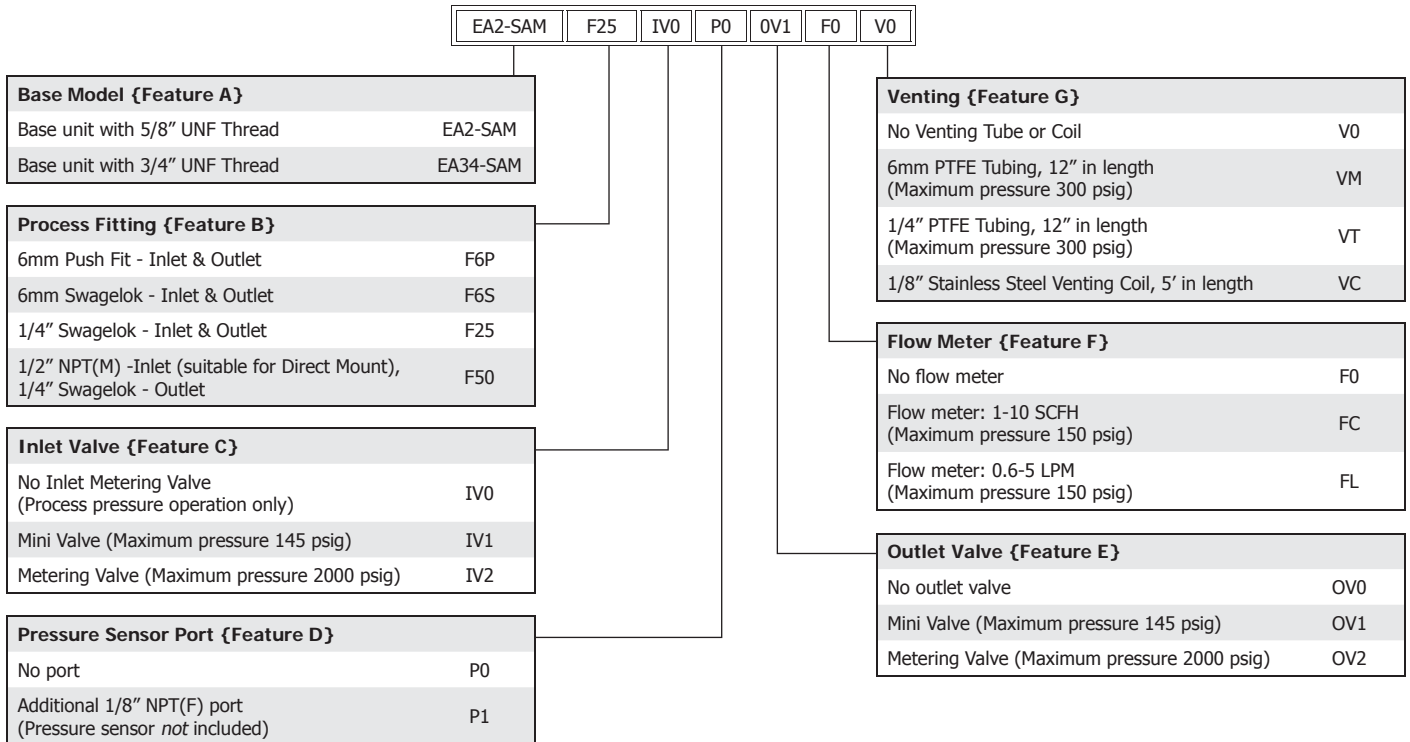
EA2-SAM | F25 | IV0 | P0 | 0V1 | F0 | V0

| Base Model {Feature A} | |
|---|---|
| Base unit with 5/8" UNF Thread | EA2-SAM |
| Base unit with 3/4" UNF Thread | EA34-SAM |

| Process Fitting {Feature B} | |
|---|---|
| 6mm Push Fit - Inlet & Outlet | F6P |
| 6mm Swagelok - Inlet & Outlet | F6S |
| 1/4" Swagelok - Inlet & Outlet | F25 |
| 1/2" NPT(M) -Inlet (suitable for Direct Mount), 1/4" Swagelok - Outlet | F50 |

| Inlet Valve {Feature C} | |
|---|---|
| No Inlet Metering Valve (Process pressure operation only) | IV0 |
| Mini Valve (Maximum pressure 145 psig) | IV1 |
| Metering Valve (Maximum pressure 2000 psig) | IV2 |

| Pressure Sensor Port {Feature D} | |
|---|---|
| No port | P0 |
| Additional 1/8" NPT(F) port (Pressure sensor *not* included) | P1 |

| Venting {Feature G} | |
|---|---|
| No Venting Tube or Coil | V0 |
| 6mm PTFE Tubing, 12" in length (Maximum pressure 300 psig) | VM |
| 1/4" PTFE Tubing, 12" in length (Maximum pressure 300 psig) | VT |
| 1/8" Stainless Steel Venting Coil, 5' in length | VC |

| Flow Meter {Feature F} | |
|---|---|
| No flow meter | F0 |
| Flow meter: 1-10 SCFH (Maximum pressure 150 psig) | FC |
| Flow meter: 0.6-5 LPM (Maximum pressure 150 psig) | FL |

| Outlet Valve {Feature E} | |
|---|---|
| No outlet valve | OV0 |
| Mini Valve (Maximum pressure 145 psig) | OV1 |
| Metering Valve (Maximum pressure 2000 psig) | OV2 |